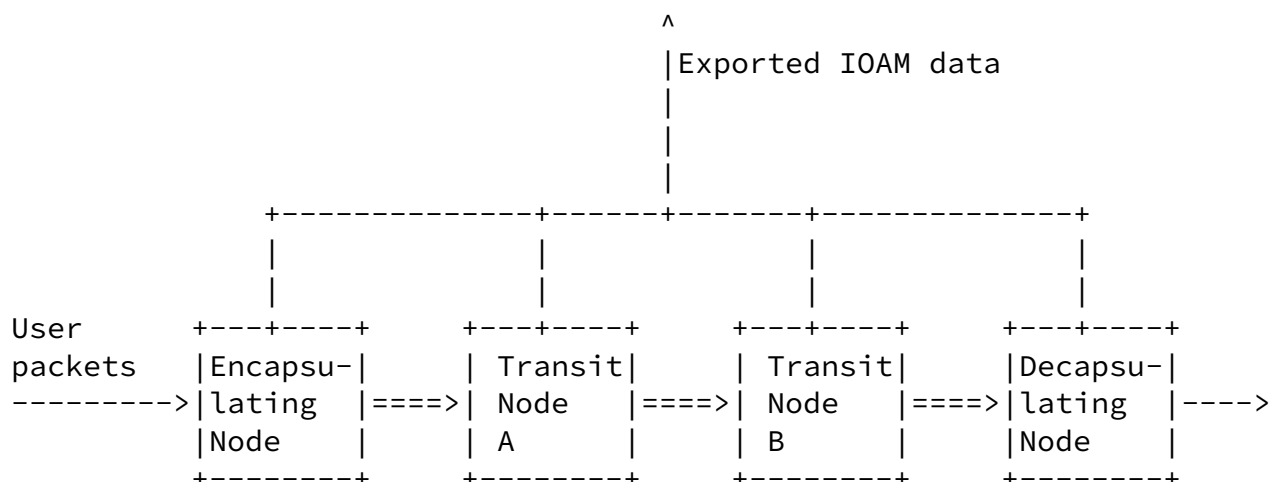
^
|Exported IOAM data
|
|
|
+-------------+------+-------+--------------+
|             |              |              |
|             |              |              |
User       +---+----+     +---+----+     +---+----+     +---+----+
packets    |Encapsu-|     | Transit|     | Transit|     |Decapsu-|
---------->|lating  |====>| Node   |====>| Node   |====>|lating  |---->
           |Node    |     | A      |     | B      |     |Node    |
           +--------+     +--------+     +--------+     +--------+